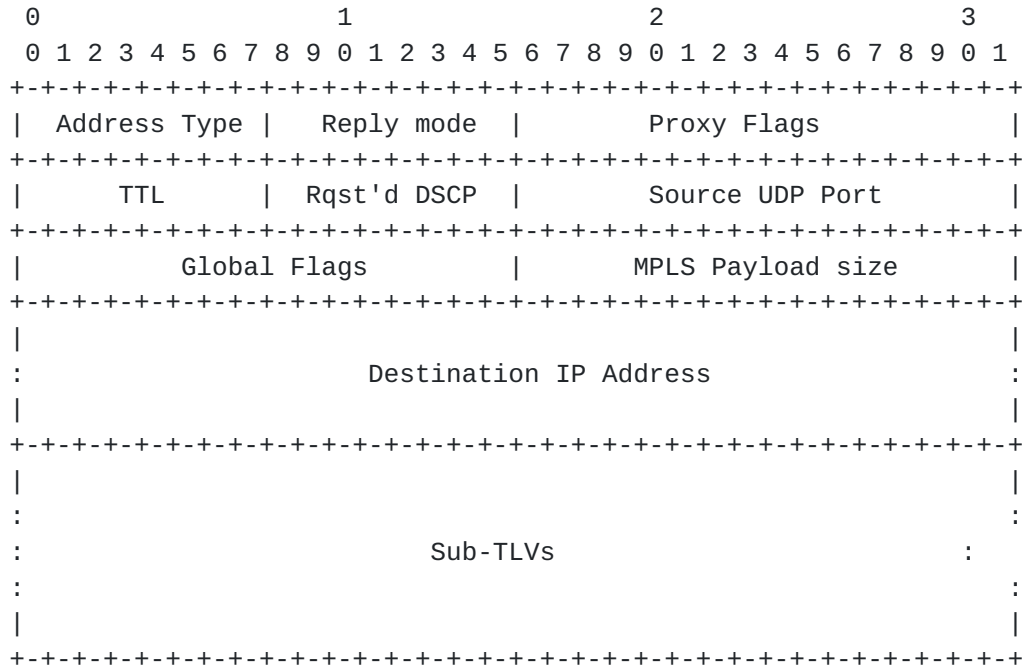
0                   1                   2                   3
 0 1 2 3 4 5 6 7 8 9 0 1 2 3 4 5 6 7 8 9 0 1 2 3 4 5 6 7 8 9 0 1
+-+-+-+-+-+-+-+-+-+-+-+-+-+-+-+-+-+-+-+-+-+-+-+-+-+-+-+-+-+-+-+-+
|  Address Type |  Reply mode   |         Proxy Flags           |
+-+-+-+-+-+-+-+-+-+-+-+-+-+-+-+-+-+-+-+-+-+-+-+-+-+-+-+-+-+-+-+-+
|      TTL      | Rqst'd DSCP   |       Source UDP Port         |
+-+-+-+-+-+-+-+-+-+-+-+-+-+-+-+-+-+-+-+-+-+-+-+-+-+-+-+-+-+-+-+-+
|         Global Flags          |      MPLS Payload size        |
+-+-+-+-+-+-+-+-+-+-+-+-+-+-+-+-+-+-+-+-+-+-+-+-+-+-+-+-+-+-+-+-+
|                                                               |
:                    Destination IP Address                     :
|                                                               |
+-+-+-+-+-+-+-+-+-+-+-+-+-+-+-+-+-+-+-+-+-+-+-+-+-+-+-+-+-+-+-+-+
|                                                               |
:                                                               :
:                           Sub-TLVs                          :
:                                                               :
|                                                               |
+-+-+-+-+-+-+-+-+-+-+-+-+-+-+-+-+-+-+-+-+-+-+-+-+-+-+-+-+-+-+-+-+